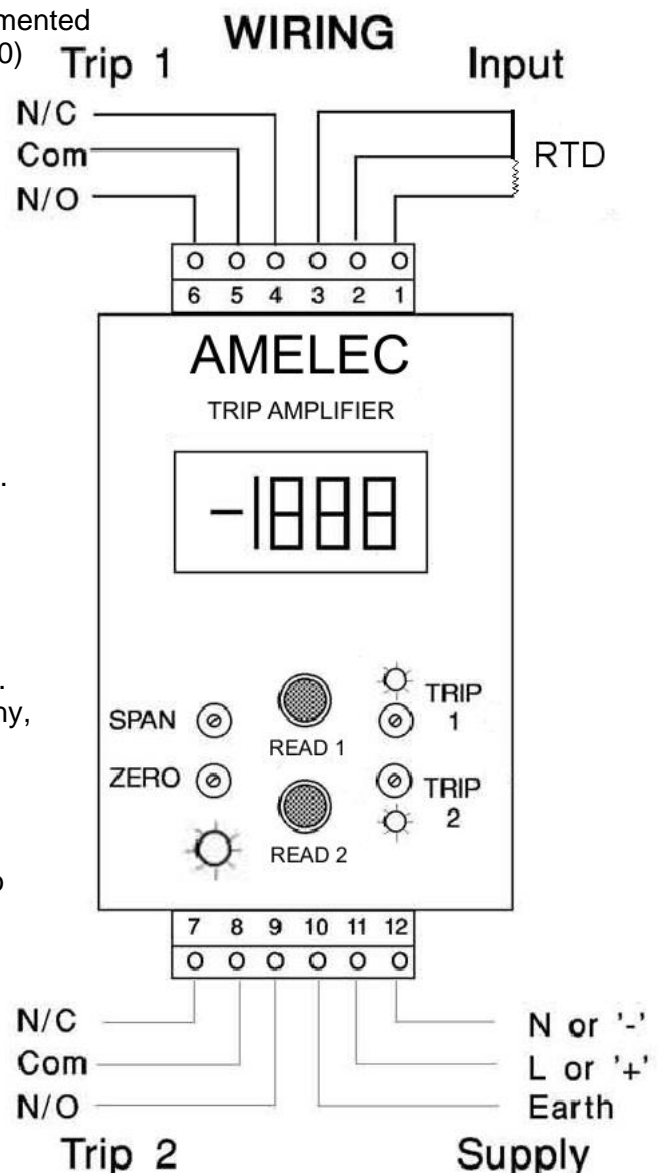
mented
0)

WIRING

Trip 1

Input

N/C
Com
N/O

RTD

| O | O | O | O | O | O |
|---|---|---|---|---|---|
| 6 | 5 | 4 | 3 | 2 | 1 |

AMELEC

TRIP AMPLIFIER

-1888

.

.
ny,

SPAN

ZERO

READ 1

READ 2

TRIP 1

TRIP 2

o

| 7 | 8 | 9 | 10 | 11 | 12 |
|---|---|---|---|---|---|
| O | O | O | O | O | O |

N/C
Com
N/O

N or '-'
L or '+'
Earth

Trip 2

Supply